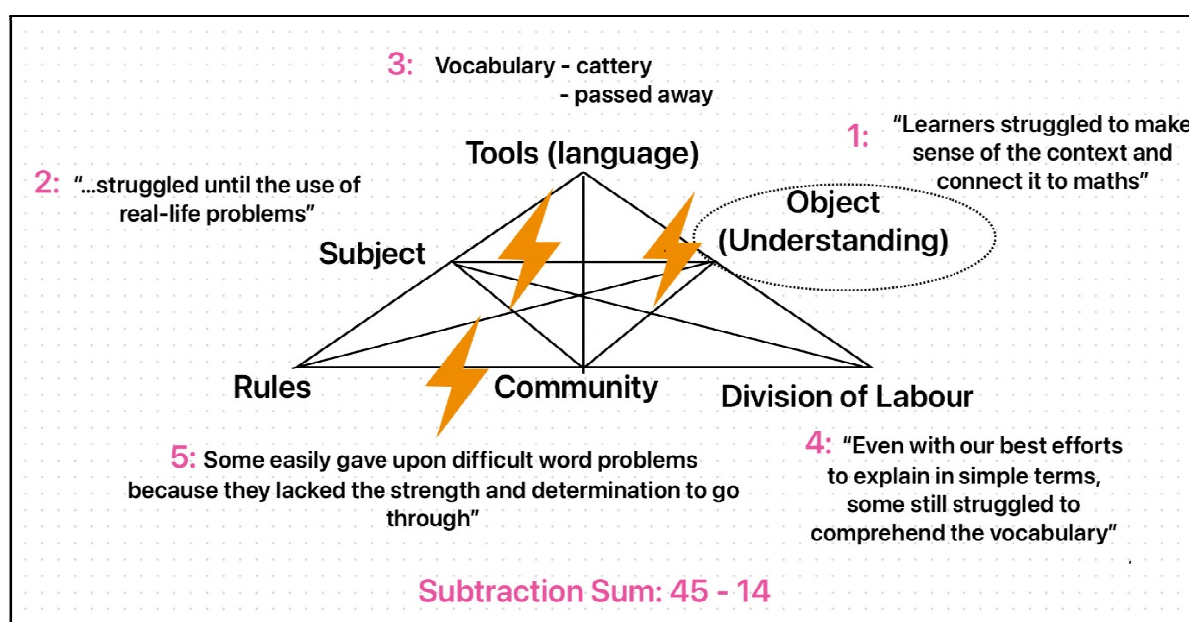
3: Vocabulary - cattery
- passed away

Tools (language)

1: "Learners struggled to make sense of the context and connect it to maths"

2: "...struggled until the use of real-life problems"

Object (Understanding)

Subject

Rules

Community

Division of Labour

5: Some easily gave upon difficult word problems because they lacked the strength and determination to go through"

4: "Even with our best efforts to explain in simple terms, some still struggled to comprehend the vocabulary"

Subtraction Sum: 45 - 14